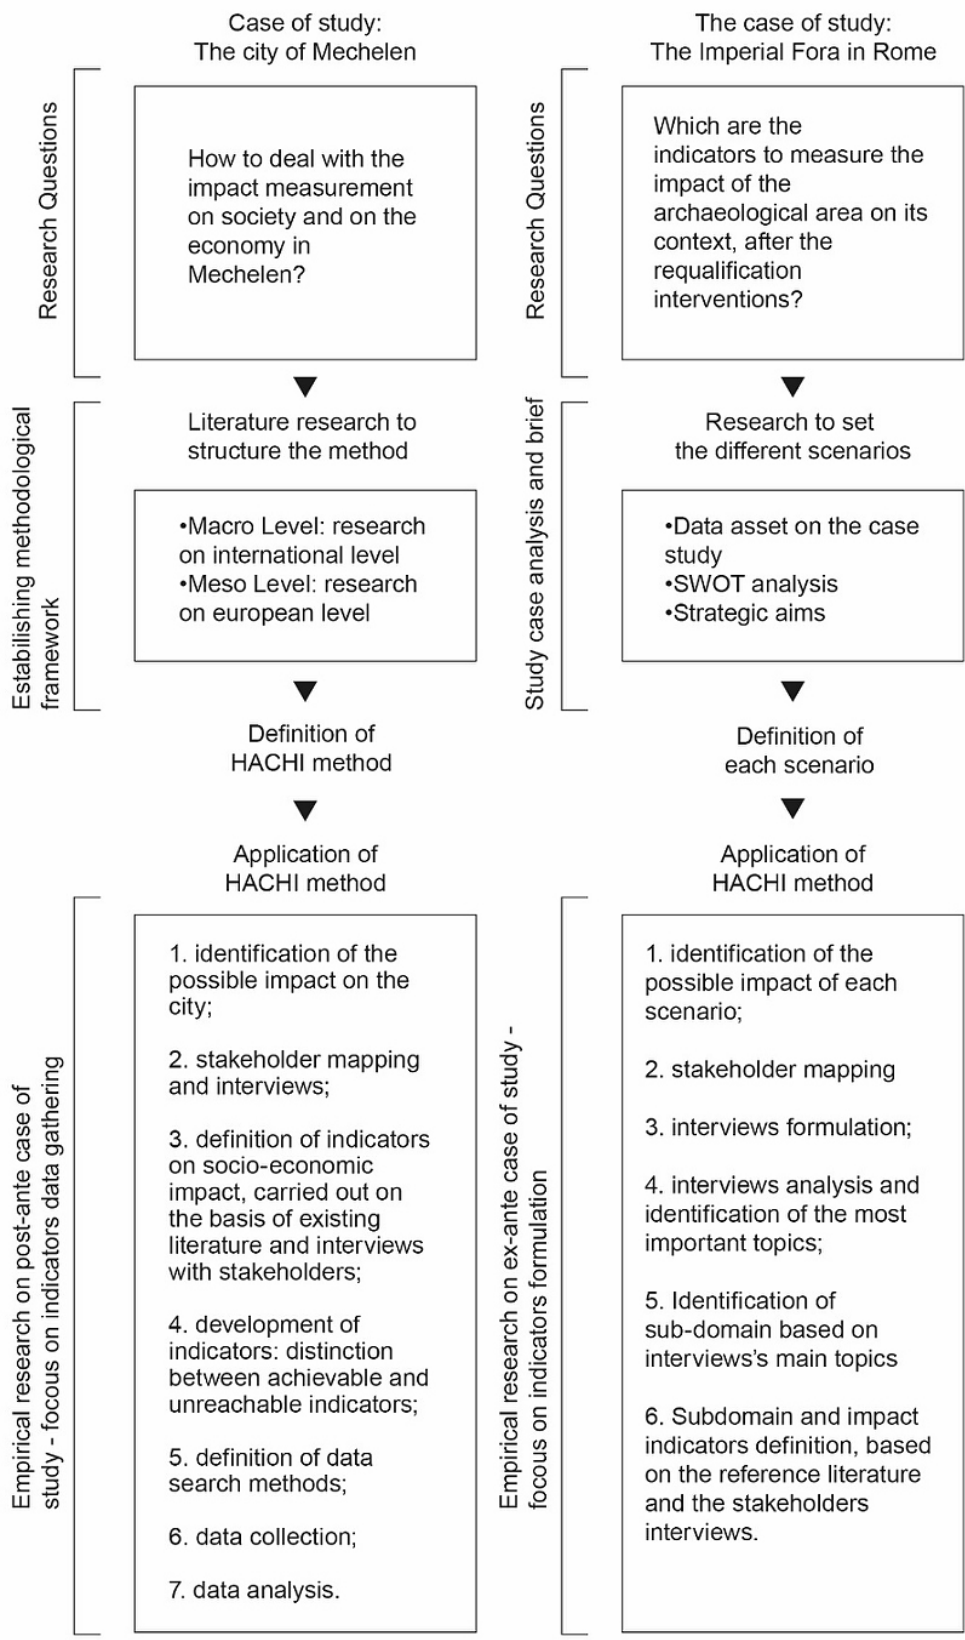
Case of study:
The city of Mechelen

Research Questions

How to deal with the impact measurement on society and on the economy in Mechelen?

Estabilishing methodological framework

Literature research to structure the method

•Macro Level: research on international level
•Meso Level: research on european level

Definition of HACHI method

Application of HACHI method

Empirical research on post-ante case of study - focus on indicators data gathering

1. identification of the possible impact on the city;

2. stakeholder mapping and interviews;

3. definition of indicators on socio-economic impact, carried out on the basis of existing literature and interviews with stakeholders;

4. development of indicators: distinction between achievable and unreachable indicators;

5. definition of data search methods;

6. data collection;

7. data analysis.

The case of study:
The Imperial Fora in Rome

Research Questions

Which are the indicators to measure the impact of the archaeological area on its context, after the requalification interventions?

Study case analysis and brief

Research to set the different scenarios

•Data asset on the case study
•SWOT analysis
•Strategic aims

Definition of each scenario

Application of HACHI method

Empirical research on ex-ante case of study - focus on indicators formulation

1. identification of the possible impact of each scenario;

2. stakeholder mapping

3. interviews formulation;

4. interviews analysis and identification of the most important topics;

5. Identification of sub-domain based on interviews's main topics

6. Subdomain and impact indicators definition, based on the reference literature and the stakeholders interviews.